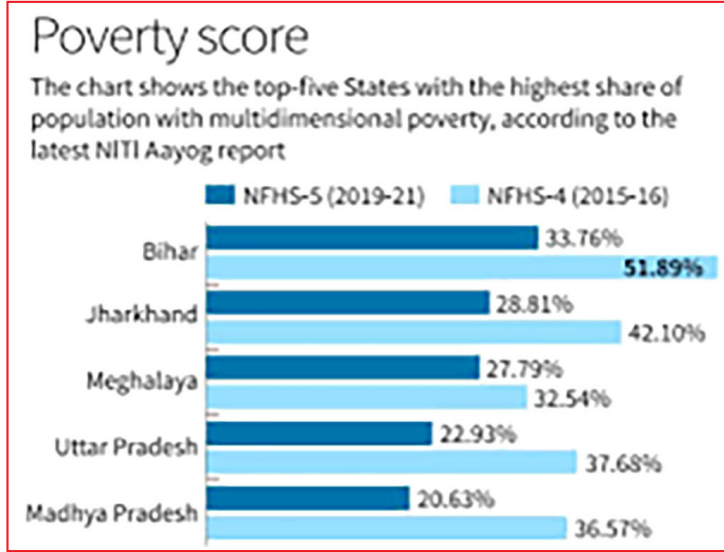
Poverty score

The chart shows the top-five States with the highest share of population with multidimensional poverty, according to the latest NITI Aayog report

NFHS-5 (2019-21) NFHS-4 (2015-16)

Bihar 33.76% 51.89%

Jharkhand 28.81% 42.10%

Meghalaya 27.79% 32.54%

Uttar Pradesh 22.93% 37.68%

Madhya Pradesh 20.63% 36.57%